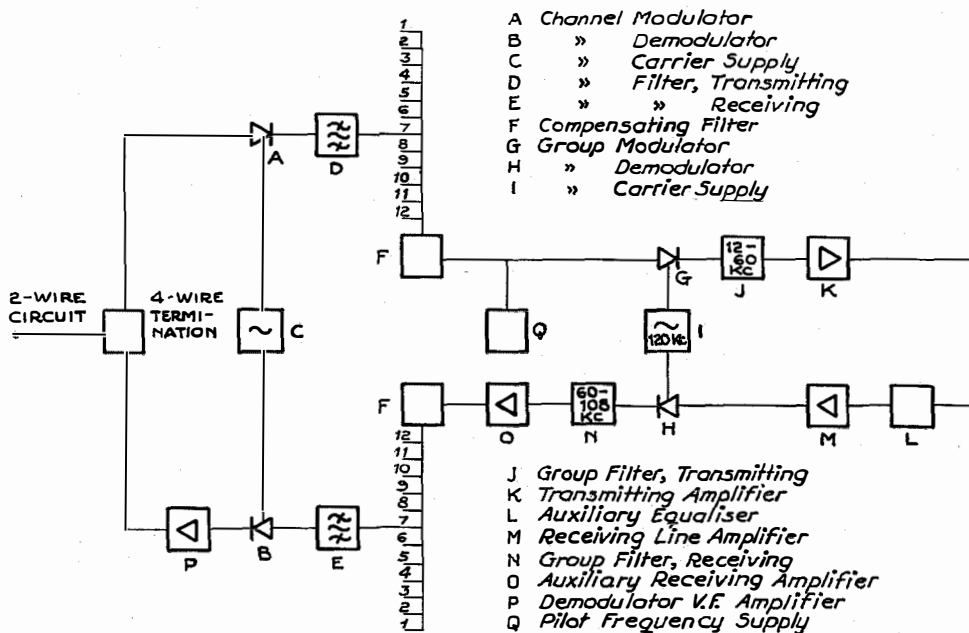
A Channel Modulator
B » Demodulator
C » Carrier Supply
D » Filter, Transmitting
E » » Receiving
F Compensating Filter
G Group Modulator
H » Demodulator
I » Carrier Supply

1
2
3
4
5
6
7
8
9
10
11
12

A D

2-WIRE CIRCUIT

4-WIRE TERMINATION

C

F

Q

G

12-60 Kc

J

K

120 Kc

I

F

O

60-108 Kc

N

H

M

L

12
11
10
9
8
7
6
5
4
3
2
1

P B E

J Group Filter, Transmitting
K Transmitting Amplifier
L Auxiliary Equaliser
M Receiving Line Amplifier
N Group Filter, Receiving
O Auxiliary Receiving Amplifier
P Demodulator V.F. Amplifier
Q Pilot Frequency Supply